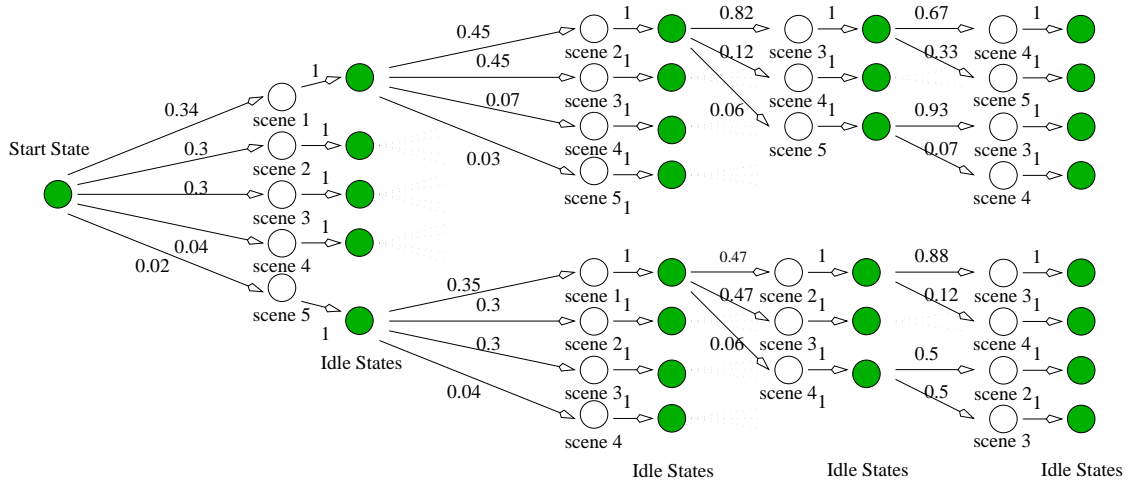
Start State

0.34
0.3
0.3
0.04
0.02

scene 1
1
scene 2
1
scene 3
1
scene 4
1
scene 5
1

Idle States

0.45
0.45
0.07
0.03

scene 2
1
scene 3
1
scene 4
1
scene 5
1

0.82
0.12
0.06

scene 3
1
scene 4
1
scene 5
1

0.67
0.33
0.93
0.07

scene 4
1
scene 5
1
scene 3
1
scene 4

0.35
0.3
0.3
0.04

scene 1
1
scene 2
1
scene 3
1
scene 4
1

0.47
0.47
0.06

scene 2
1
scene 3
1
scene 4
1

0.88
0.12
0.5
0.5

scene 3
1
scene 4
1
scene 2
1
scene 3
1

Idle States
Idle States
Idle States